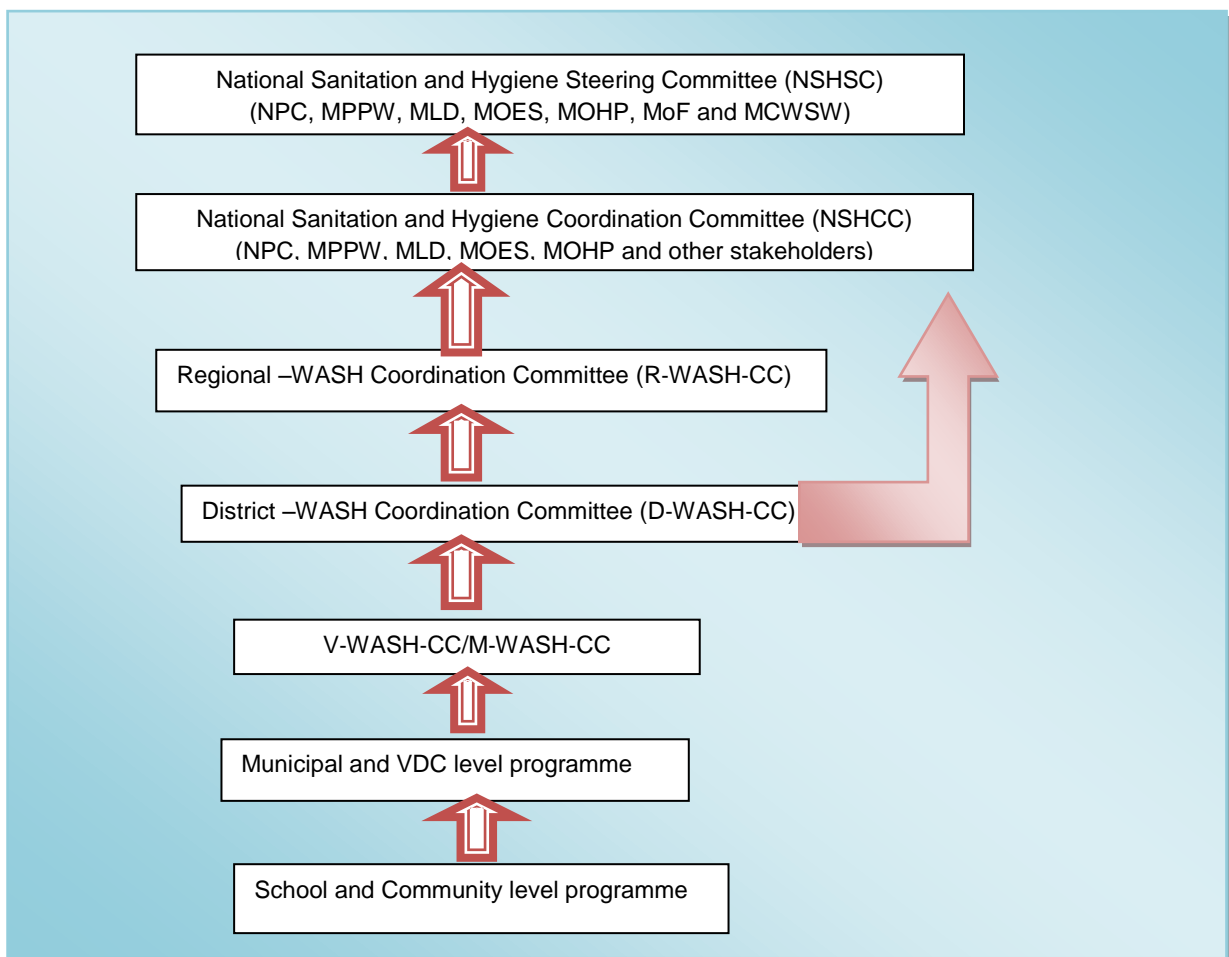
National Sanitation and Hygiene Steering Committee (NSHSC)
(NPC, MPPW, MLD, MOES, MOHP, MoF and MCWSW)

National Sanitation and Hygiene Coordination Committee (NSHCC)
(NPC, MPPW, MLD, MOES, MOHP and other stakeholders)

Regional –WASH Coordination Committee (R-WASH-CC)

District –WASH Coordination Committee (D-WASH-CC)

V-WASH-CC/M-WASH-CC

Municipal and VDC level programme

School and Community level programme